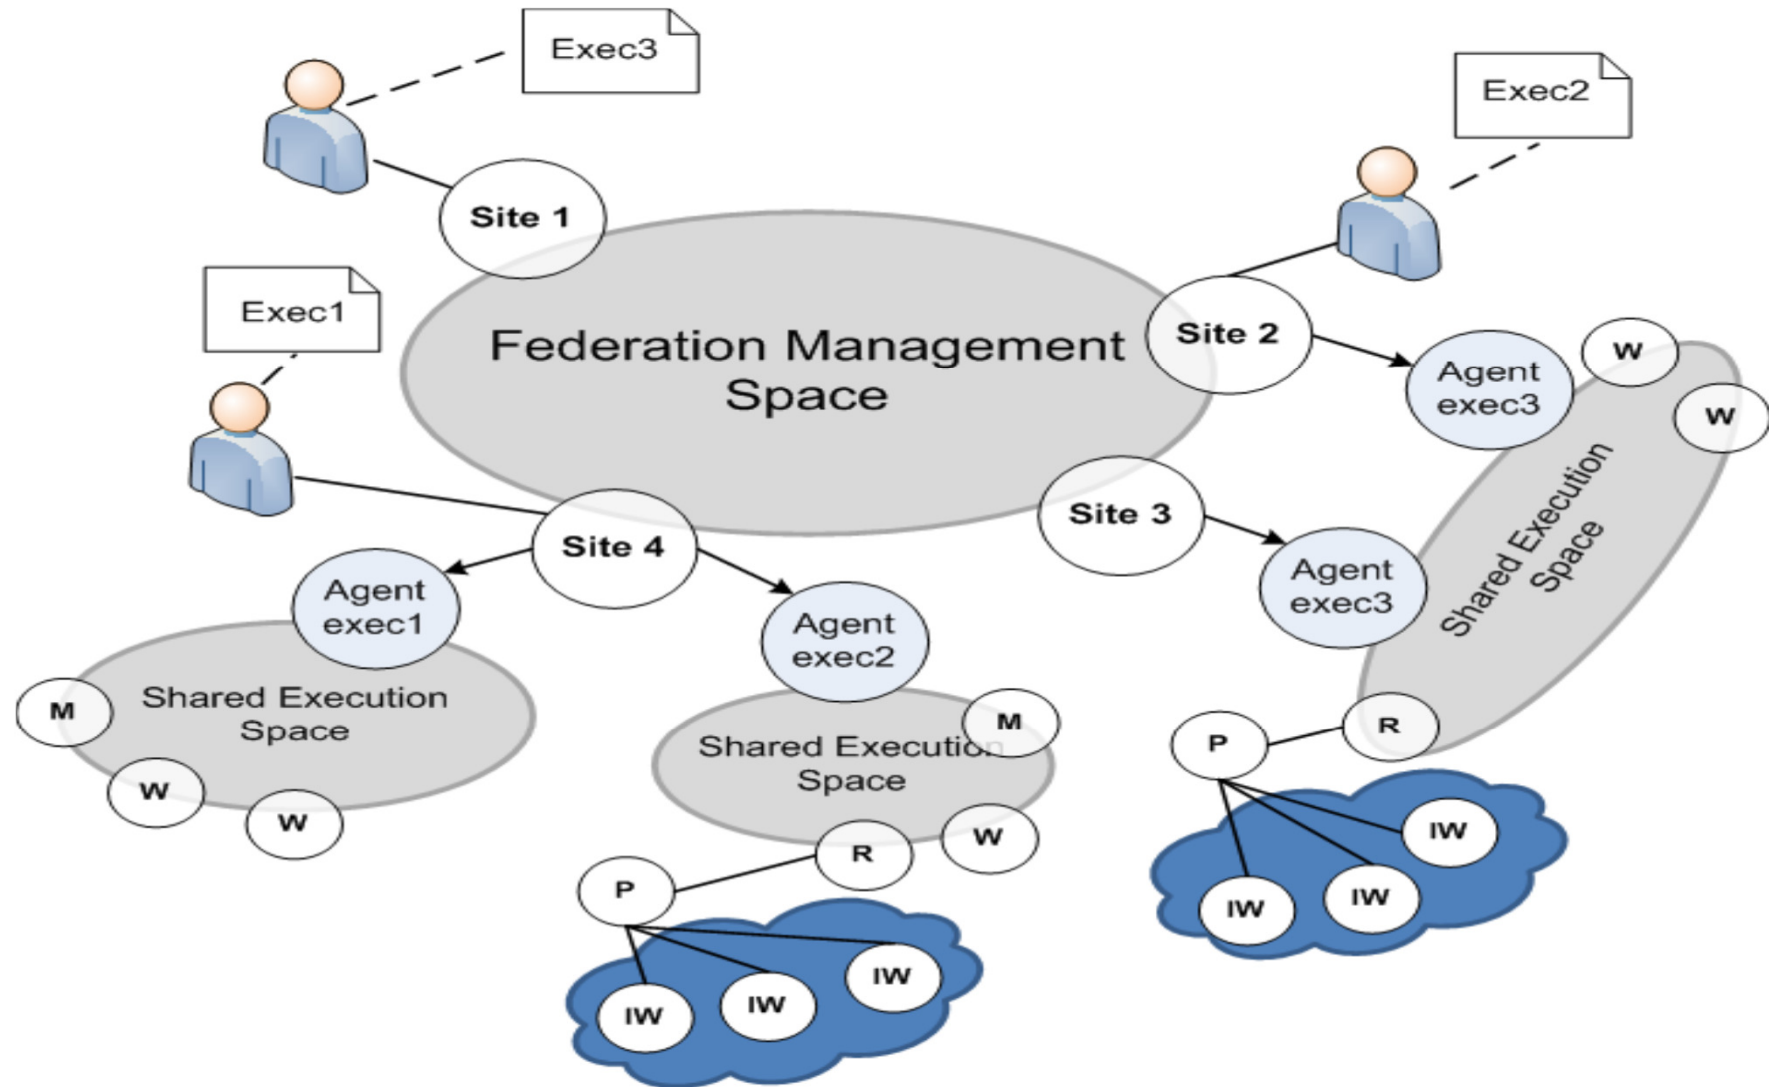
Exec3

Exec2

Site 1

Exec1

Federation Management Space

Site 2

Agent exec3

W

W

Shared Execution Space

Site 3

Site 4

Agent exec3

Agent exec1

Agent exec2

M

Shared Execution Space

M

Shared Execution Space

R

P

W

W

W

R

P

IW

IW

IW

IW

IW

IW